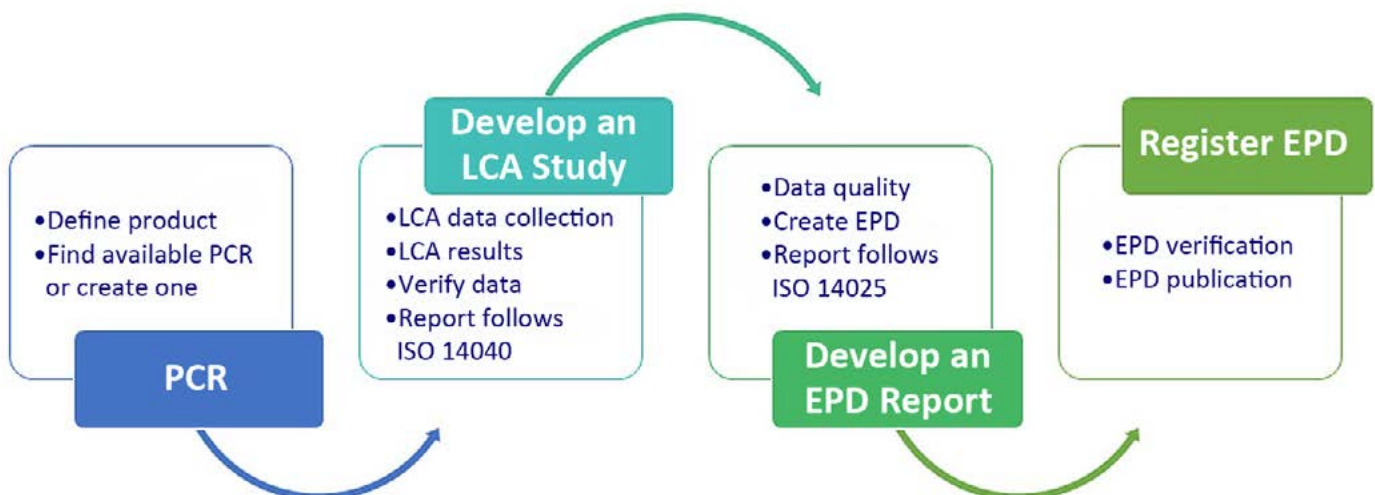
•Define product
•Find available PCR or create one

PCR

Develop an LCA Study

•LCA data collection
•LCA results
•Verify data
•Report follows ISO 14040

•Data quality
•Create EPD
•Report follows ISO 14025

Develop an EPD Report

Register EPD

•EPD verification
•EPD publication